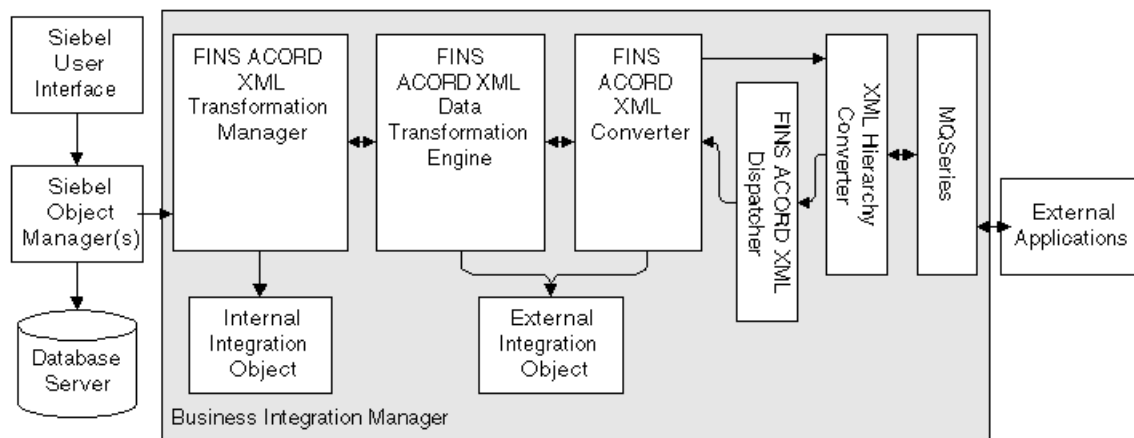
Siebel User Interface

Siebel Object Manager(s)

Database Server

FINS ACORD XML Transformation Manager

FINS ACORD XML Data Transformation Engine

FINS ACORD XML Converter

FINS ACORD XML Dispatcher

XML Hierarchy Converter

MQSeries

External Applications

Internal Integration Object

External Integration Object

Business Integration Manager